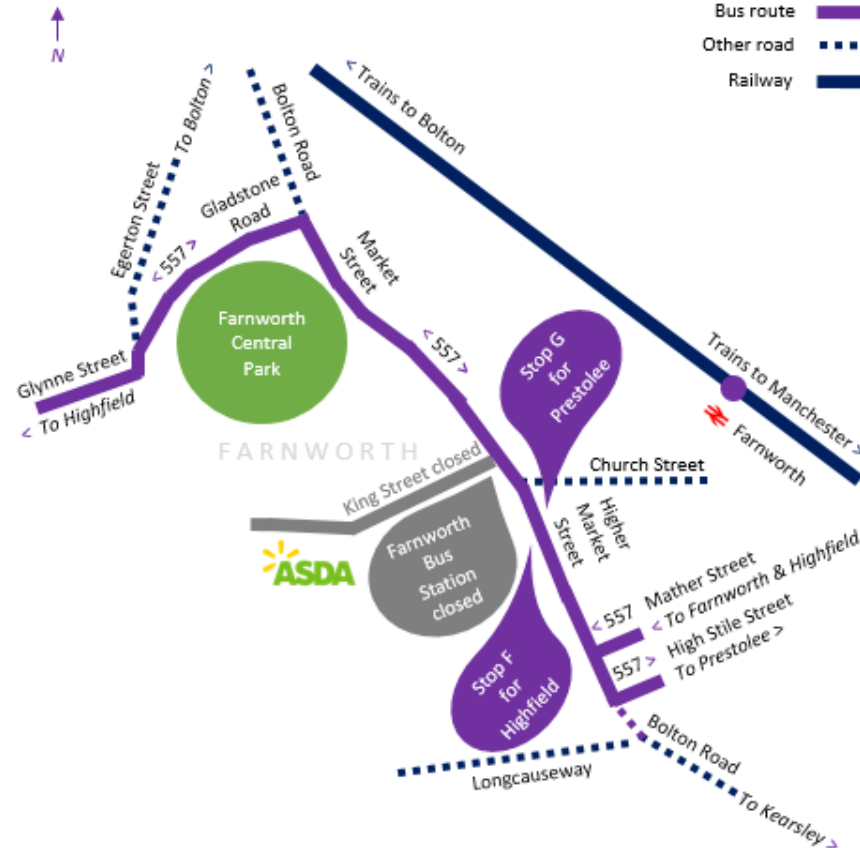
N

Bus route
Other road
Railway

< Trains to Bolton

Bolton Road

Egerton Street
To Bolton >

Gladstone Road

< 557 >

Market Street

Farnworth Central Park

< 557 >

Stop G for Prestolee

Trains to Manchester >

Farnworth

Glynne Street
< To Highfield

FARNWORTH

King Street closed

Church Street

Higher Market Street

ASDA

Farnworth Bus Station closed

< 557
Mather Street
< To Farnworth & Highfield

557 >
High Stile Street
To Prestolee >

Stop F for Highfield

Bolton Road

Longcauseway

To Kearsley >